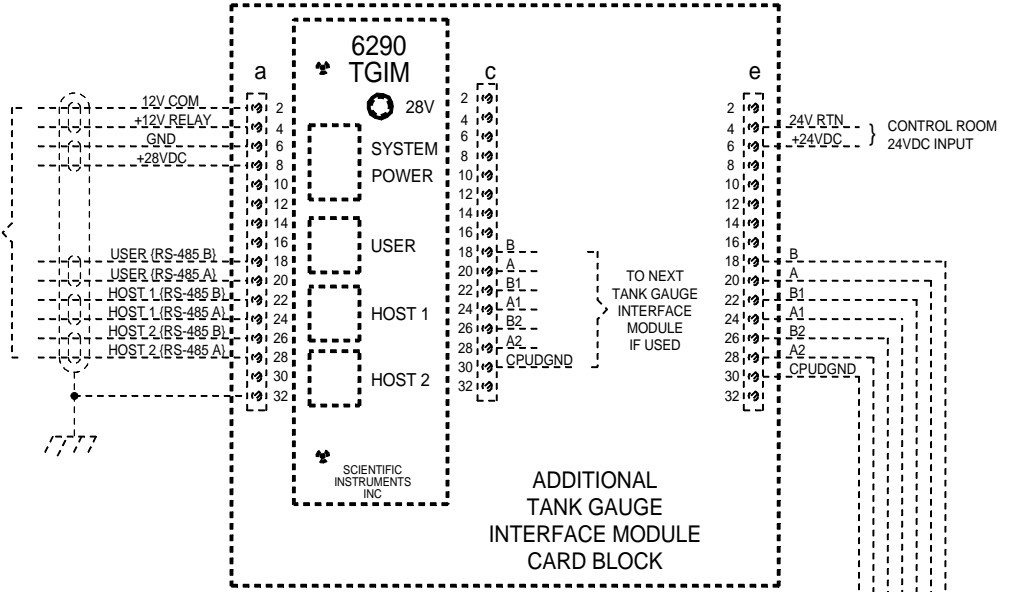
a

12V COM
+12V RELAY
GND
+28VDC

USER (RS-485 B)
USER (RS-485 A)
HOST 1 (RS-485 B)
HOST 1 (RS-485 A)
HOST 2 (RS-485 B)
HOST 2 (RS-485 A)

2
4
6
8
10
12
14
16
18
20
22
24
26
28
30
32

6290
TGIM

28V

SYSTEM
POWER

USER

HOST 1

HOST 2

SCIENTIFIC
INSTRUMENTS
INC

c

2
4
6
8
10
12
14
16
18
20
22
24
26
28
30
32

B
A
B1
A1
B2
A2
CPUDGND

TO NEXT
TANK GAUGE
INTERFACE
MODULE
IF USED

e

2
4
6
8
10
12
14
16
18
20
22
24
26
28
30
32

24V RTN
+24VDC

CONTROL ROOM
24VDC INPUT

B
A
B1
A1
B2
A2
CPUDGND

ADDITIONAL
TANK GAUGE
INTERFACE MODULE
CARD BLOCK